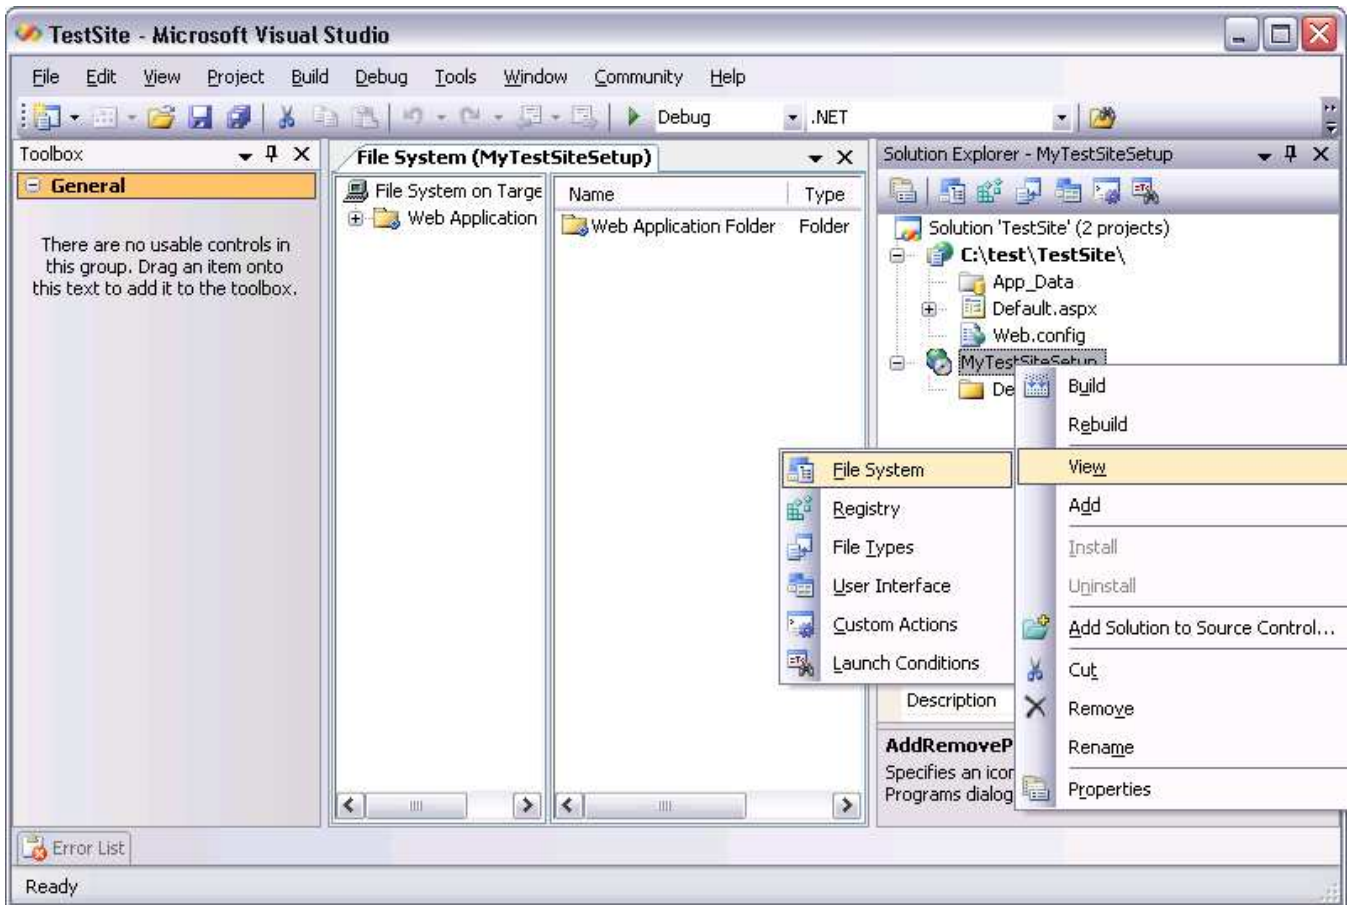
TestSite - Microsoft Visual Studio

File Edit View Project Build Debug Tools Window Community Help

Debug .NET

Toolbox

General

There are no usable controls in this group. Drag an item onto this text to add it to the toolbox.

File System (MyTestSiteSetup)

File System on Targe

Web Application

| Name | Type |
|---|---|
| Web Application Folder | Folder |

Solution Explorer - MyTestSiteSetup

Solution 'TestSite' (2 projects)

C:\test\TestSite\

App_Data

Default.aspx

Web.config

MyTestSiteSetup

De

File System
Registry
File Types
User Interface
Custom Actions
Launch Conditions

Build
Rebuild
View
Add
Install
Uninstall
Add Solution to Source Control...
Cut
Remove
Rename
Properties

Description

AddRemoveP

Specifies an icor Programs dialog

Error List

Ready